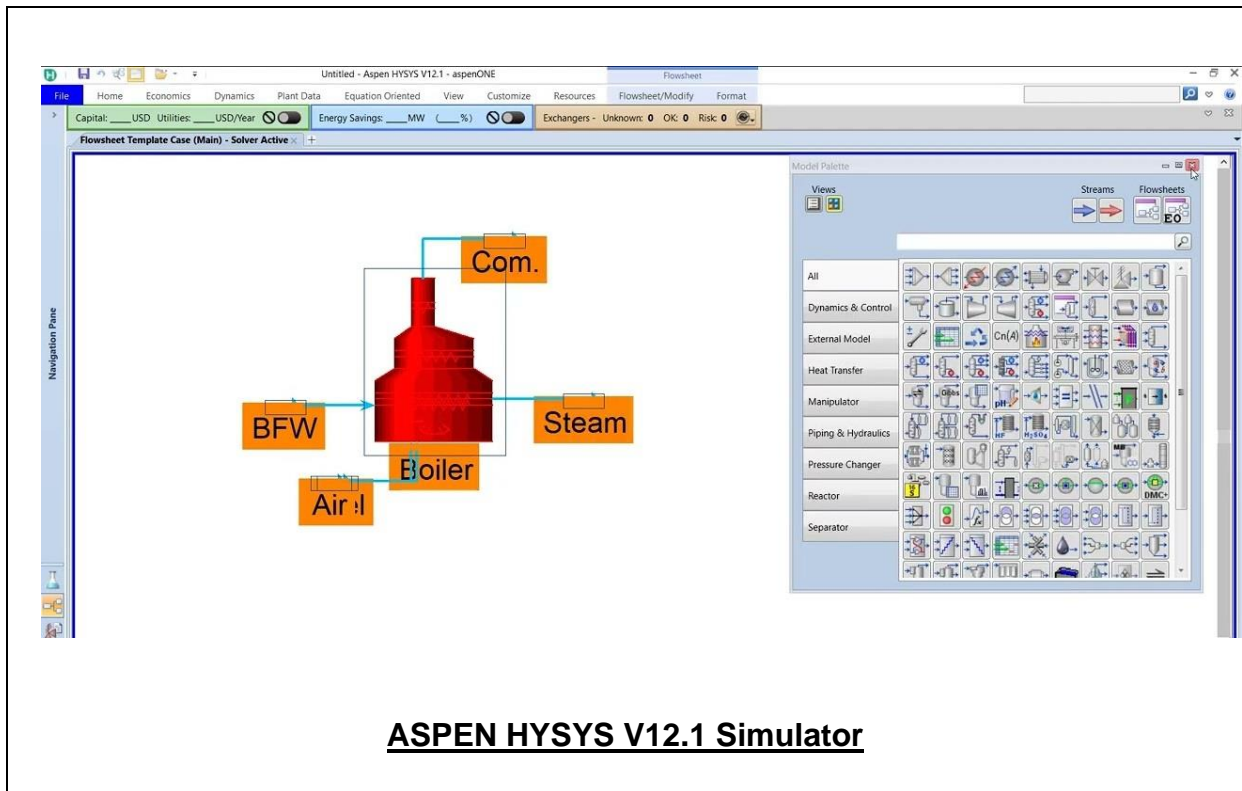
Untitled - Aspen HYSYS V12.1 - aspenONE

Flowsheet

File Home Economics Dynamics Plant Data Equation Oriented View Customize Resources Flowsheet/Modify Format

Capital: ____USD Utilities: ____USD/Year

Energy Savings: ____MW (____%)

Exchangers - Unknown: 0 OK: 0 Risk: 0

Flowsheet Template Case (Main) - Solver Active

Navigation Pane

Com.

BFW

Steam

Boiler

Air

Model Palette

Views

Streams

Flowsheets

EO

All

Dynamics & Control

External Model

Heat Transfer

Manipulator

Piping & Hydraulics

Pressure Changer

Reactor

Separator

Cn(A)

Gibbs

pH

HF

$H_2SO_4$

MP

DMC+

ASPEN HYSYS V12.1 Simulator